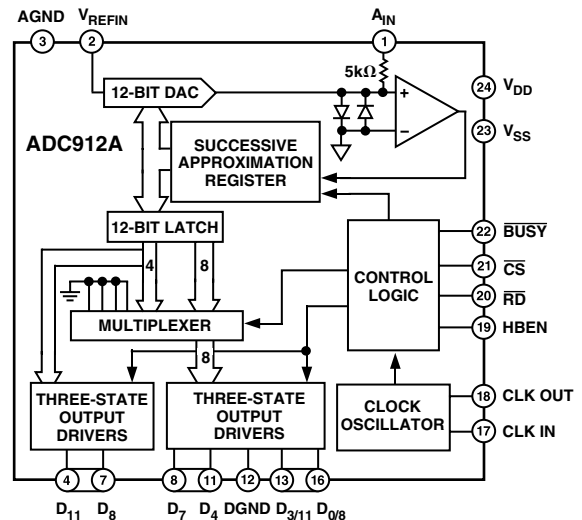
AGND $V_{REFIN}$ $A_{IN}$

3 2 1

5kΩ

12-BIT DAC

+

−

24 $V_{DD}$

23 $V_{SS}$

ADC912A

SUCCESSIVE APPROXIMATION REGISTER

12-BIT LATCH

4 8

22 $\overline{BUSY}$

21 $\overline{CS}$

20 $\overline{RD}$

19 HBEN

CONTROL LOGIC

MULTIPLEXER

8

THREE-STATE OUTPUT DRIVERS

THREE-STATE OUTPUT DRIVERS

CLOCK OSCILLATOR

18 CLK OUT

17 CLK IN

4 7 8 11 12 13 16

$D_{11}$ $D_8$ $D_7$ $D_4$ DGND $D_{3/11}$ $D_{0/8}$